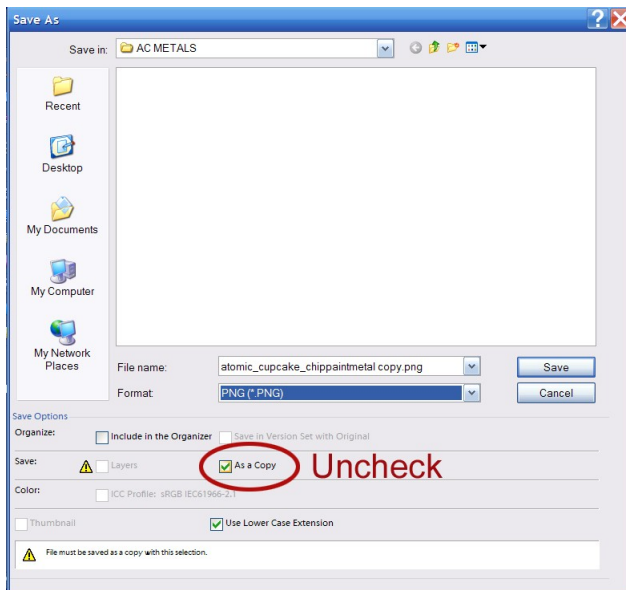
Save As

Save in: AC METALS

Recent

Desktop

My Documents

My Computer

My Network Places

File name: atomic_cupcake_chippaintmetal copy.png

Save

Format: PNG (*.PNG)

Cancel

Save Options

Organize: Include in the Organizer Save in Version Set with Original

Save: Layers As a Copy Uncheck

Color: ICC Profile: sRGB IEC61966-2.1

Thumbnail Use Lower Case Extension

File must be saved as a copy with this selection.